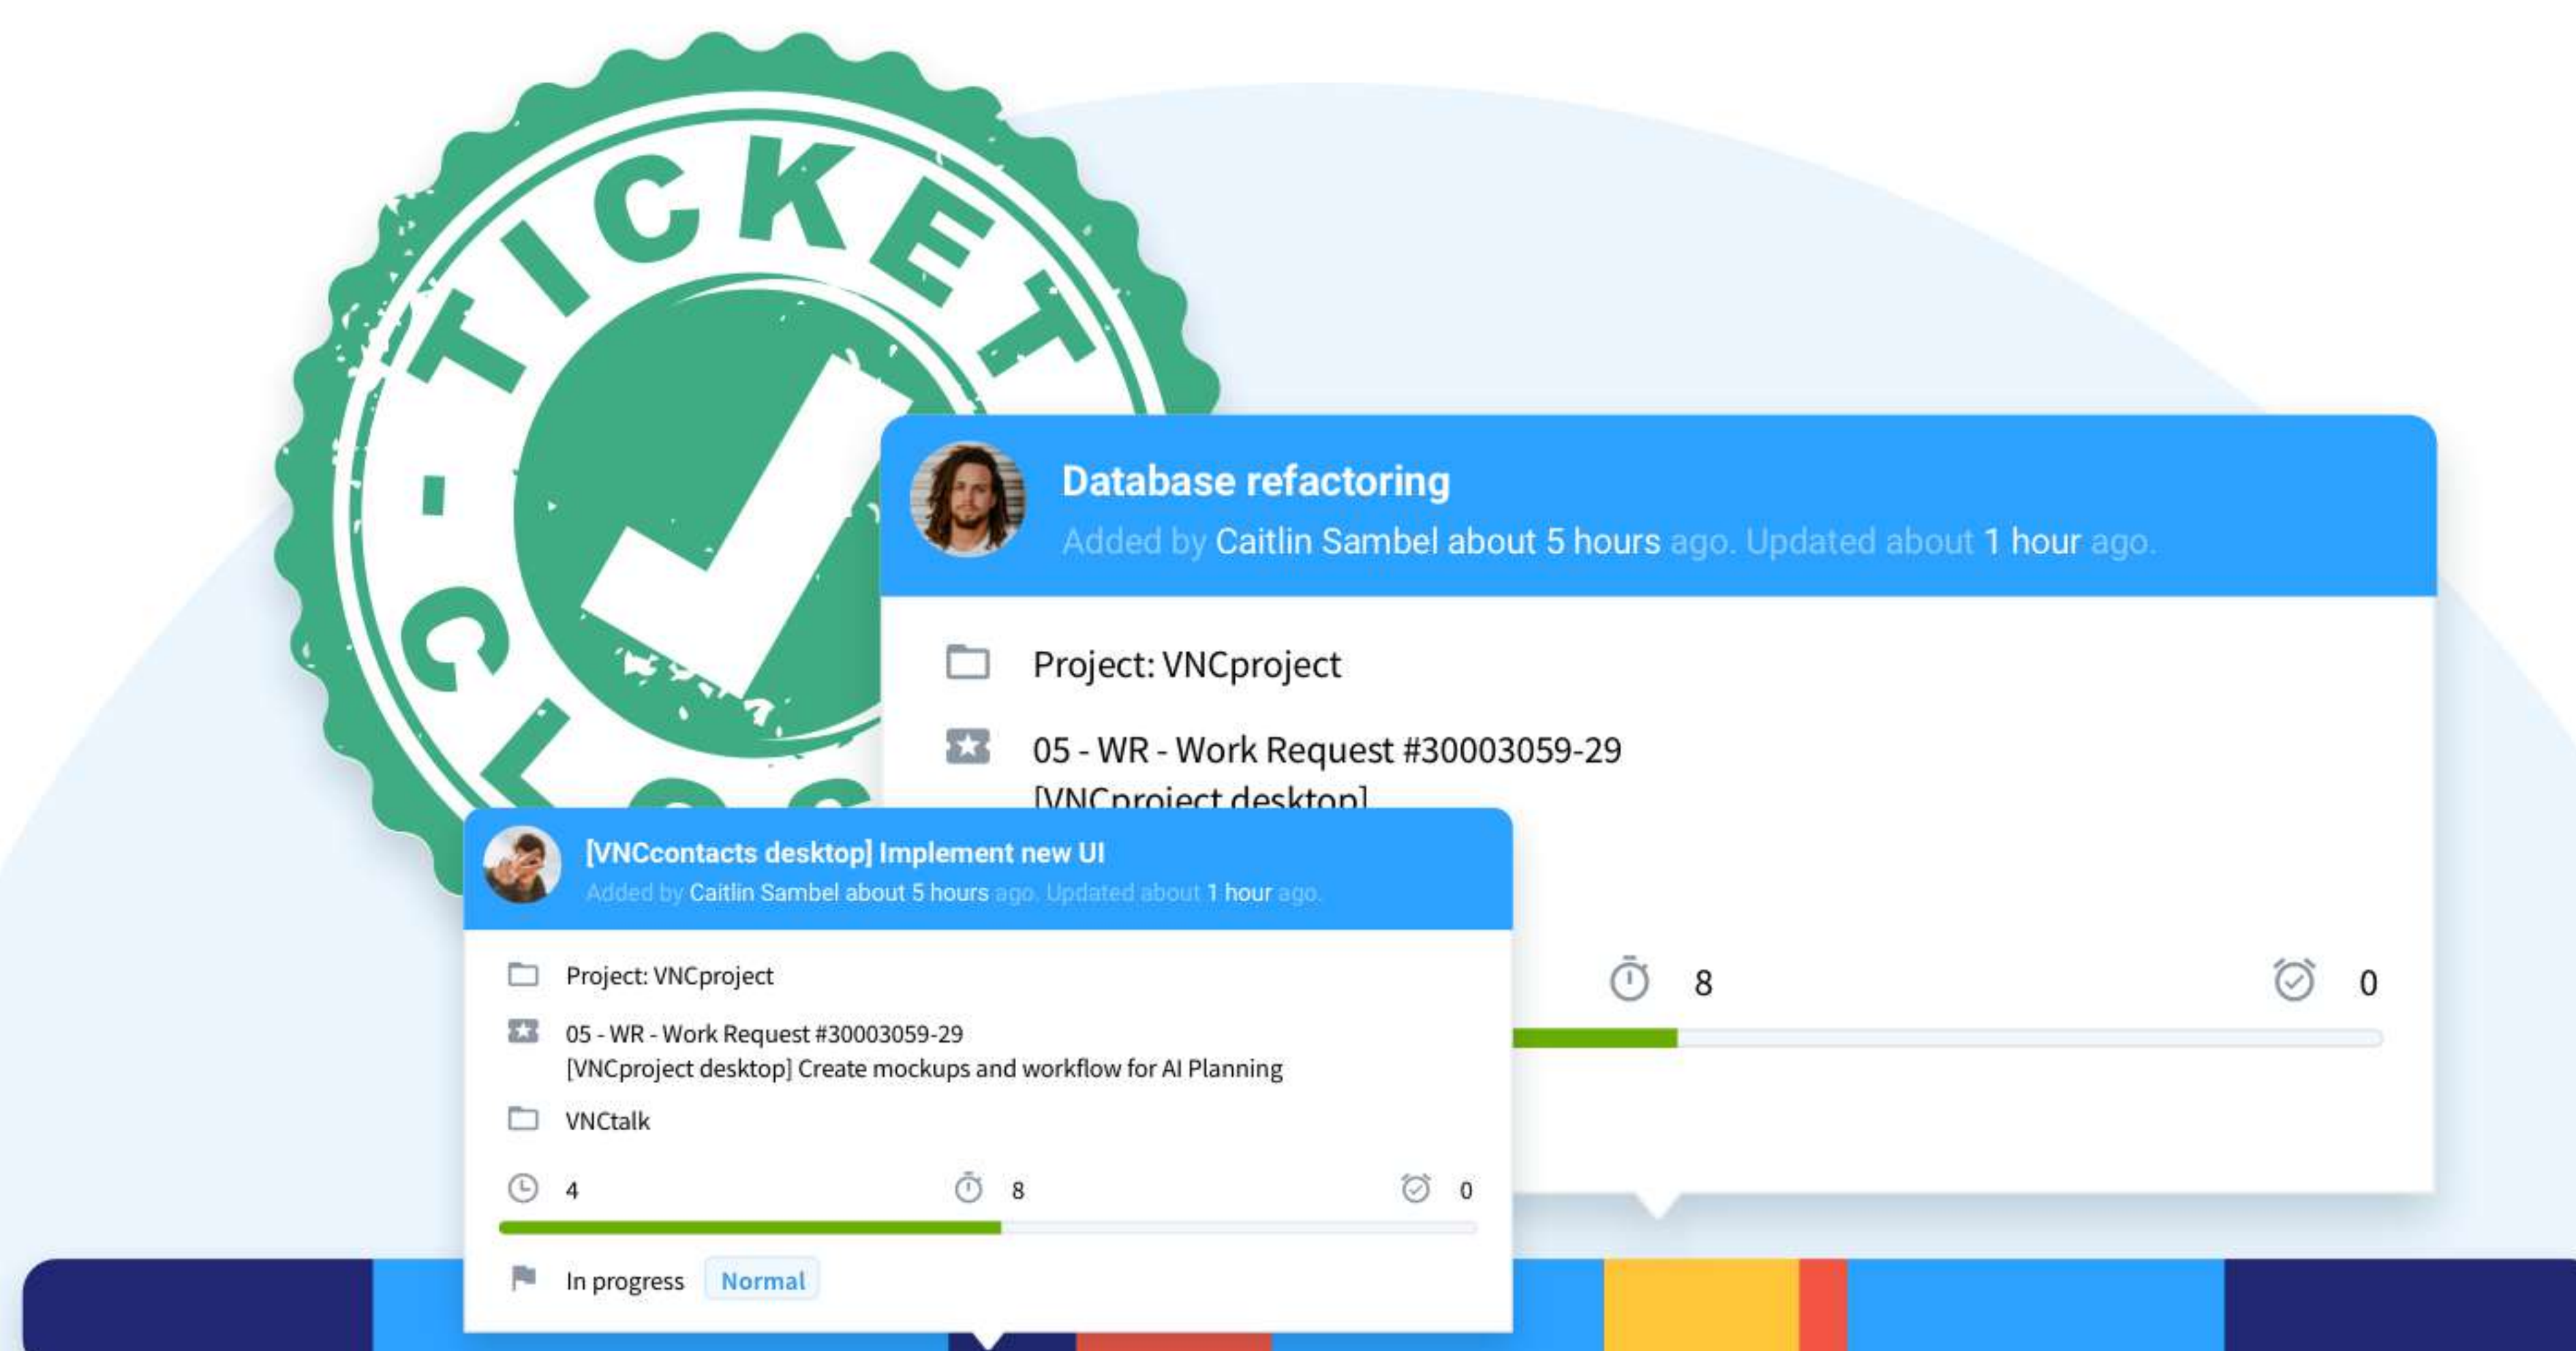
TICKET CLO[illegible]

Database refactoring
Added by Caitlin Sambel about 5 hours ago. Updated about 1 hour ago.

Project: VNCproject

05 - WR - Work Request #30003059-29
[VNCproject desktop]

8

0

[VNCcontacts desktop] Implement new UI
Added by Caitlin Sambel about 5 hours ago. Updated about 1 hour ago.

Project: VNCproject

05 - WR - Work Request #30003059-29
[VNCproject desktop] Create mockups and workflow for AI Planning

VNCtalk

4

8

0

In progress Normal